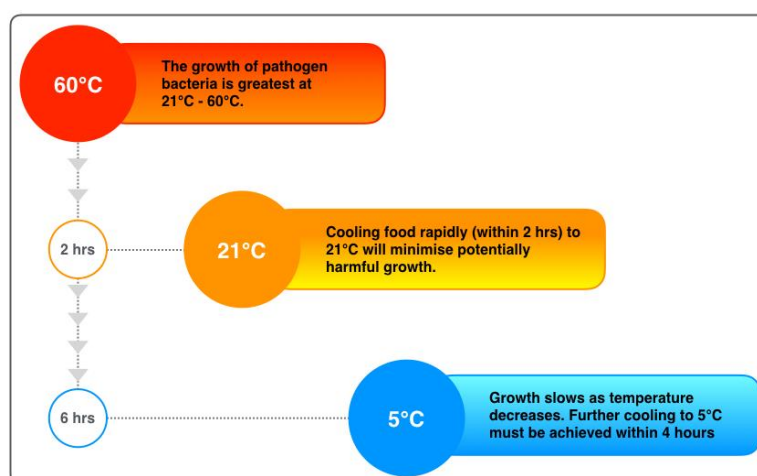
60°C

The growth of pathogen bacteria is greatest at 21°C - 60°C.

2 hrs

21°C

Cooling food rapidly (within 2 hrs) to 21°C will minimise potentially harmful growth.

6 hrs

5°C

Growth slows as temperature decreases. Further cooling to 5°C must be achieved within 4 hours